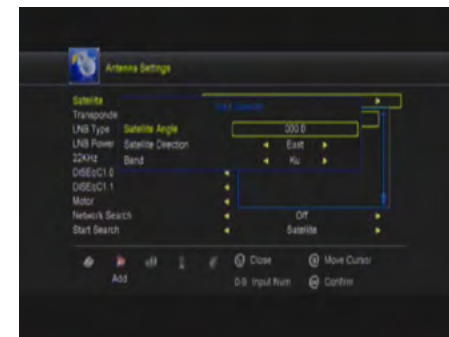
Antenna Settings

Satellite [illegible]
Transponde
LNB Type Satellite Angle 300.0
LNB Power Satellite Direction East
22KHz Band Ku
DiSEqC1.0
DiSEqC1.1
Motor
Network Search Off
Start Search Satellite

Add
Close
Move Cursor
0-9 Input Num
Confirm